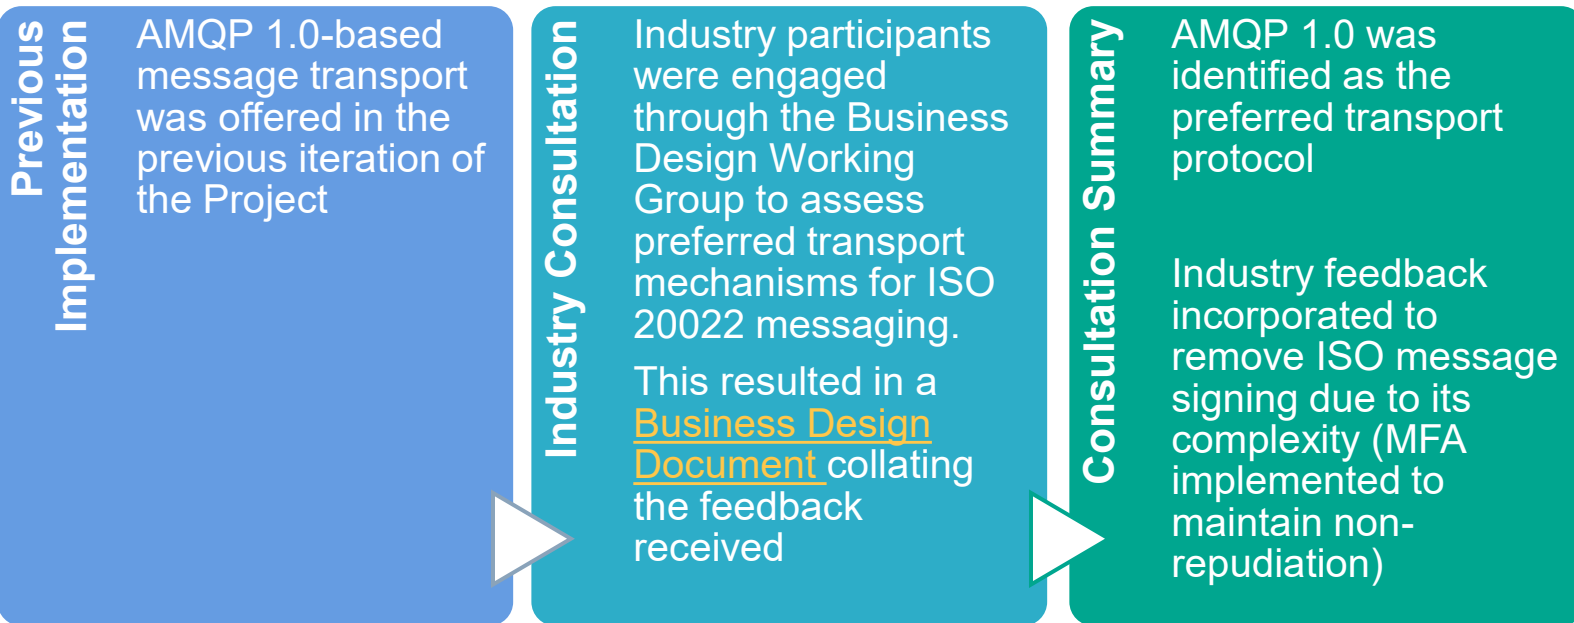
Previous Implementation

AMQP 1.0-based message transport was offered in the previous iteration of the Project

Industry Consultation

Industry participants were engaged through the Business Design Working Group to assess preferred transport mechanisms for ISO 20022 messaging.

This resulted in a Business Design Document collating the feedback received

Consultation Summary

AMQP 1.0 was identified as the preferred transport protocol

Industry feedback incorporated to remove ISO message signing due to its complexity (MFA implemented to maintain non-repudiation)